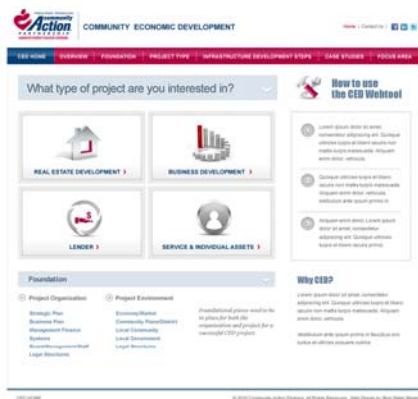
Community Action PARTNERSHIP

COMMUNITY ECONOMIC DEVELOPMENT

Home | Contact Us |

CED HOME | OVERVIEW | FOUNDATION | PROJECT TYPE | INFRASTRUCTURE DEVELOPMENT STEPS | CASE STUDIES | FOCUS AREA

What type of project are you interested in?

REAL ESTATE DEVELOPMENT ›

BUSINESS DEVELOPMENT ›

LENDER ›

SERVICE & INDIVIDUAL ASSETS ›

How to use the CED Webtool

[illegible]

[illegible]

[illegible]

Foundation

Project Organization

Strategic Plan
Business Plan
Management Finance
Systems
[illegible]
Legal Structures

Project Environment

Economy/Market
Community Plans/District
Local Community
Local Government
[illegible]

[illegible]

Why CED?

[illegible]

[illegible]

CED HOME

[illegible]